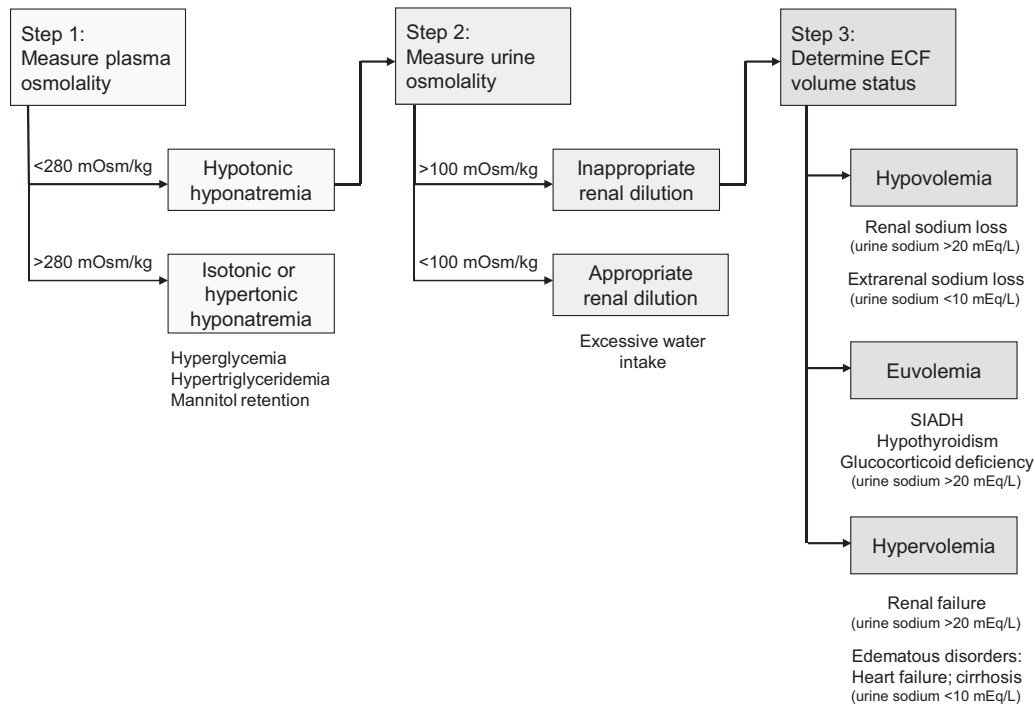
Step 1:
Measure plasma osmolality

<280 mOsm/kg

Hypotonic hyponatremia

>280 mOsm/kg

Isotonic or hypertonic hyponatremia

Hyperglycemia
Hypertriglyceridemia
Mannitol retention

Step 2:
Measure urine osmolality

>100 mOsm/kg

Inappropriate renal dilution

<100 mOsm/kg

Appropriate renal dilution

Excessive water intake

Step 3:
Determine ECF volume status

Hypovolemia

Renal sodium loss
(urine sodium >20 mEq/L)

Extrarenal sodium loss
(urine sodium <10 mEq/L)

Euvolemia

SIADH
Hypothyroidism
Glucocorticoid deficiency
(urine sodium >20 mEq/L)

Hypervolemia

Renal failure
(urine sodium >20 mEq/L)

Edematous disorders:
Heart failure; cirrhosis
(urine sodium <10 mEq/L)